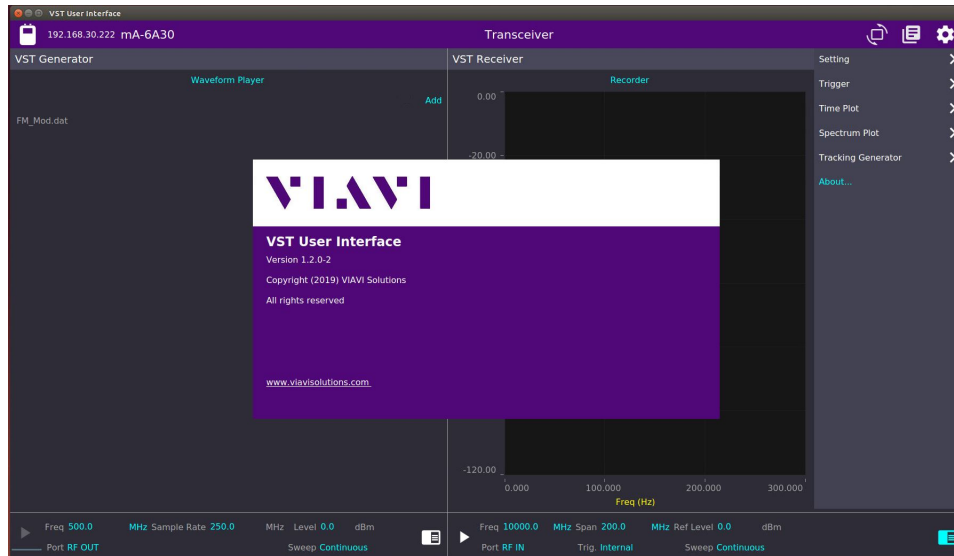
VST User Interface

192.168.30.222 mA-6A30

Transceiver

VST Generator

Waveform Player

Add

FM_Mod.dat

VST Receiver

Recorder

0.00

-20.00

-120.00

0.000 100.000 200.000 300.000

Freq (Hz)

Setting

Trigger

Time Plot

Spectrum Plot

Tracking Generator

About...

VIAVI

VST User Interface

Version 1.2.0-2

Copyright (2019) VIAVI Solutions

All rights reserved

www.viavisolutions.com

Freq 500.0 MHz Sample Rate 250.0 MHz Level 0.0 dBm

Port RF OUT Sweep Continuous

Freq 10000.0 MHz Span 200.0 MHz Ref Level 0.0 dBm

Port RF IN Trig. Internal Sweep Continuous